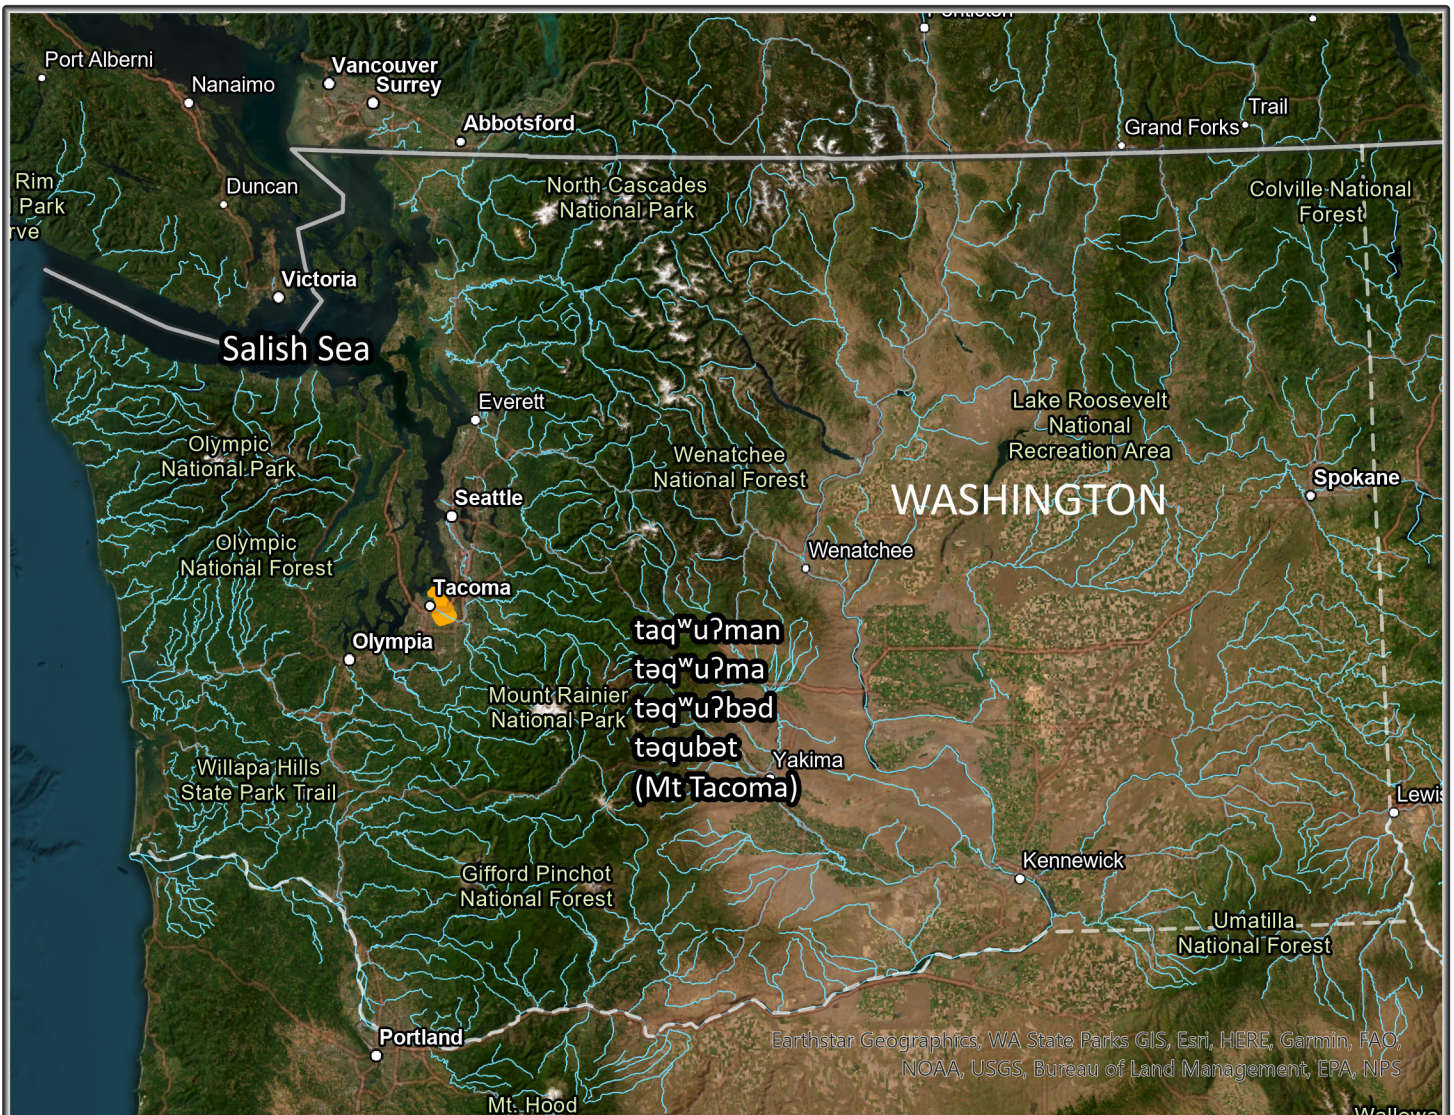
Penticton
Port Alberni
Vancouver
Surrey
Nanaimo
Abbotsford
Trail
Grand Forks
Rim
Park
rve
Duncan
North Cascades National Park
Colville National Forest
Victoria
Salish Sea
Everett
Lake Roosevelt National Recreation Area
Olympic National Park
Wenatchee National Forest
Seattle
WASHINGTON
Spokane
Olympic National Forest
Wenatchee
Tacoma
Olympia
taqʷuʔman
təqʷuʔma
təqʷuʔbəd
təqubət
(Mt Tacoma)
Mount Rainier National Park
Yakima
Willapa Hills State Park Trail
Lewis
Kennewick
Gifford Pinchot National Forest
Umatilla National Forest
Portland
Earthstar Geographics, WA State Parks GIS, Esri, HERE, Garmin, FAO, NOAA, USGS, Bureau of Land Management, EPA, NPS
Mt. Hood
Wallowa